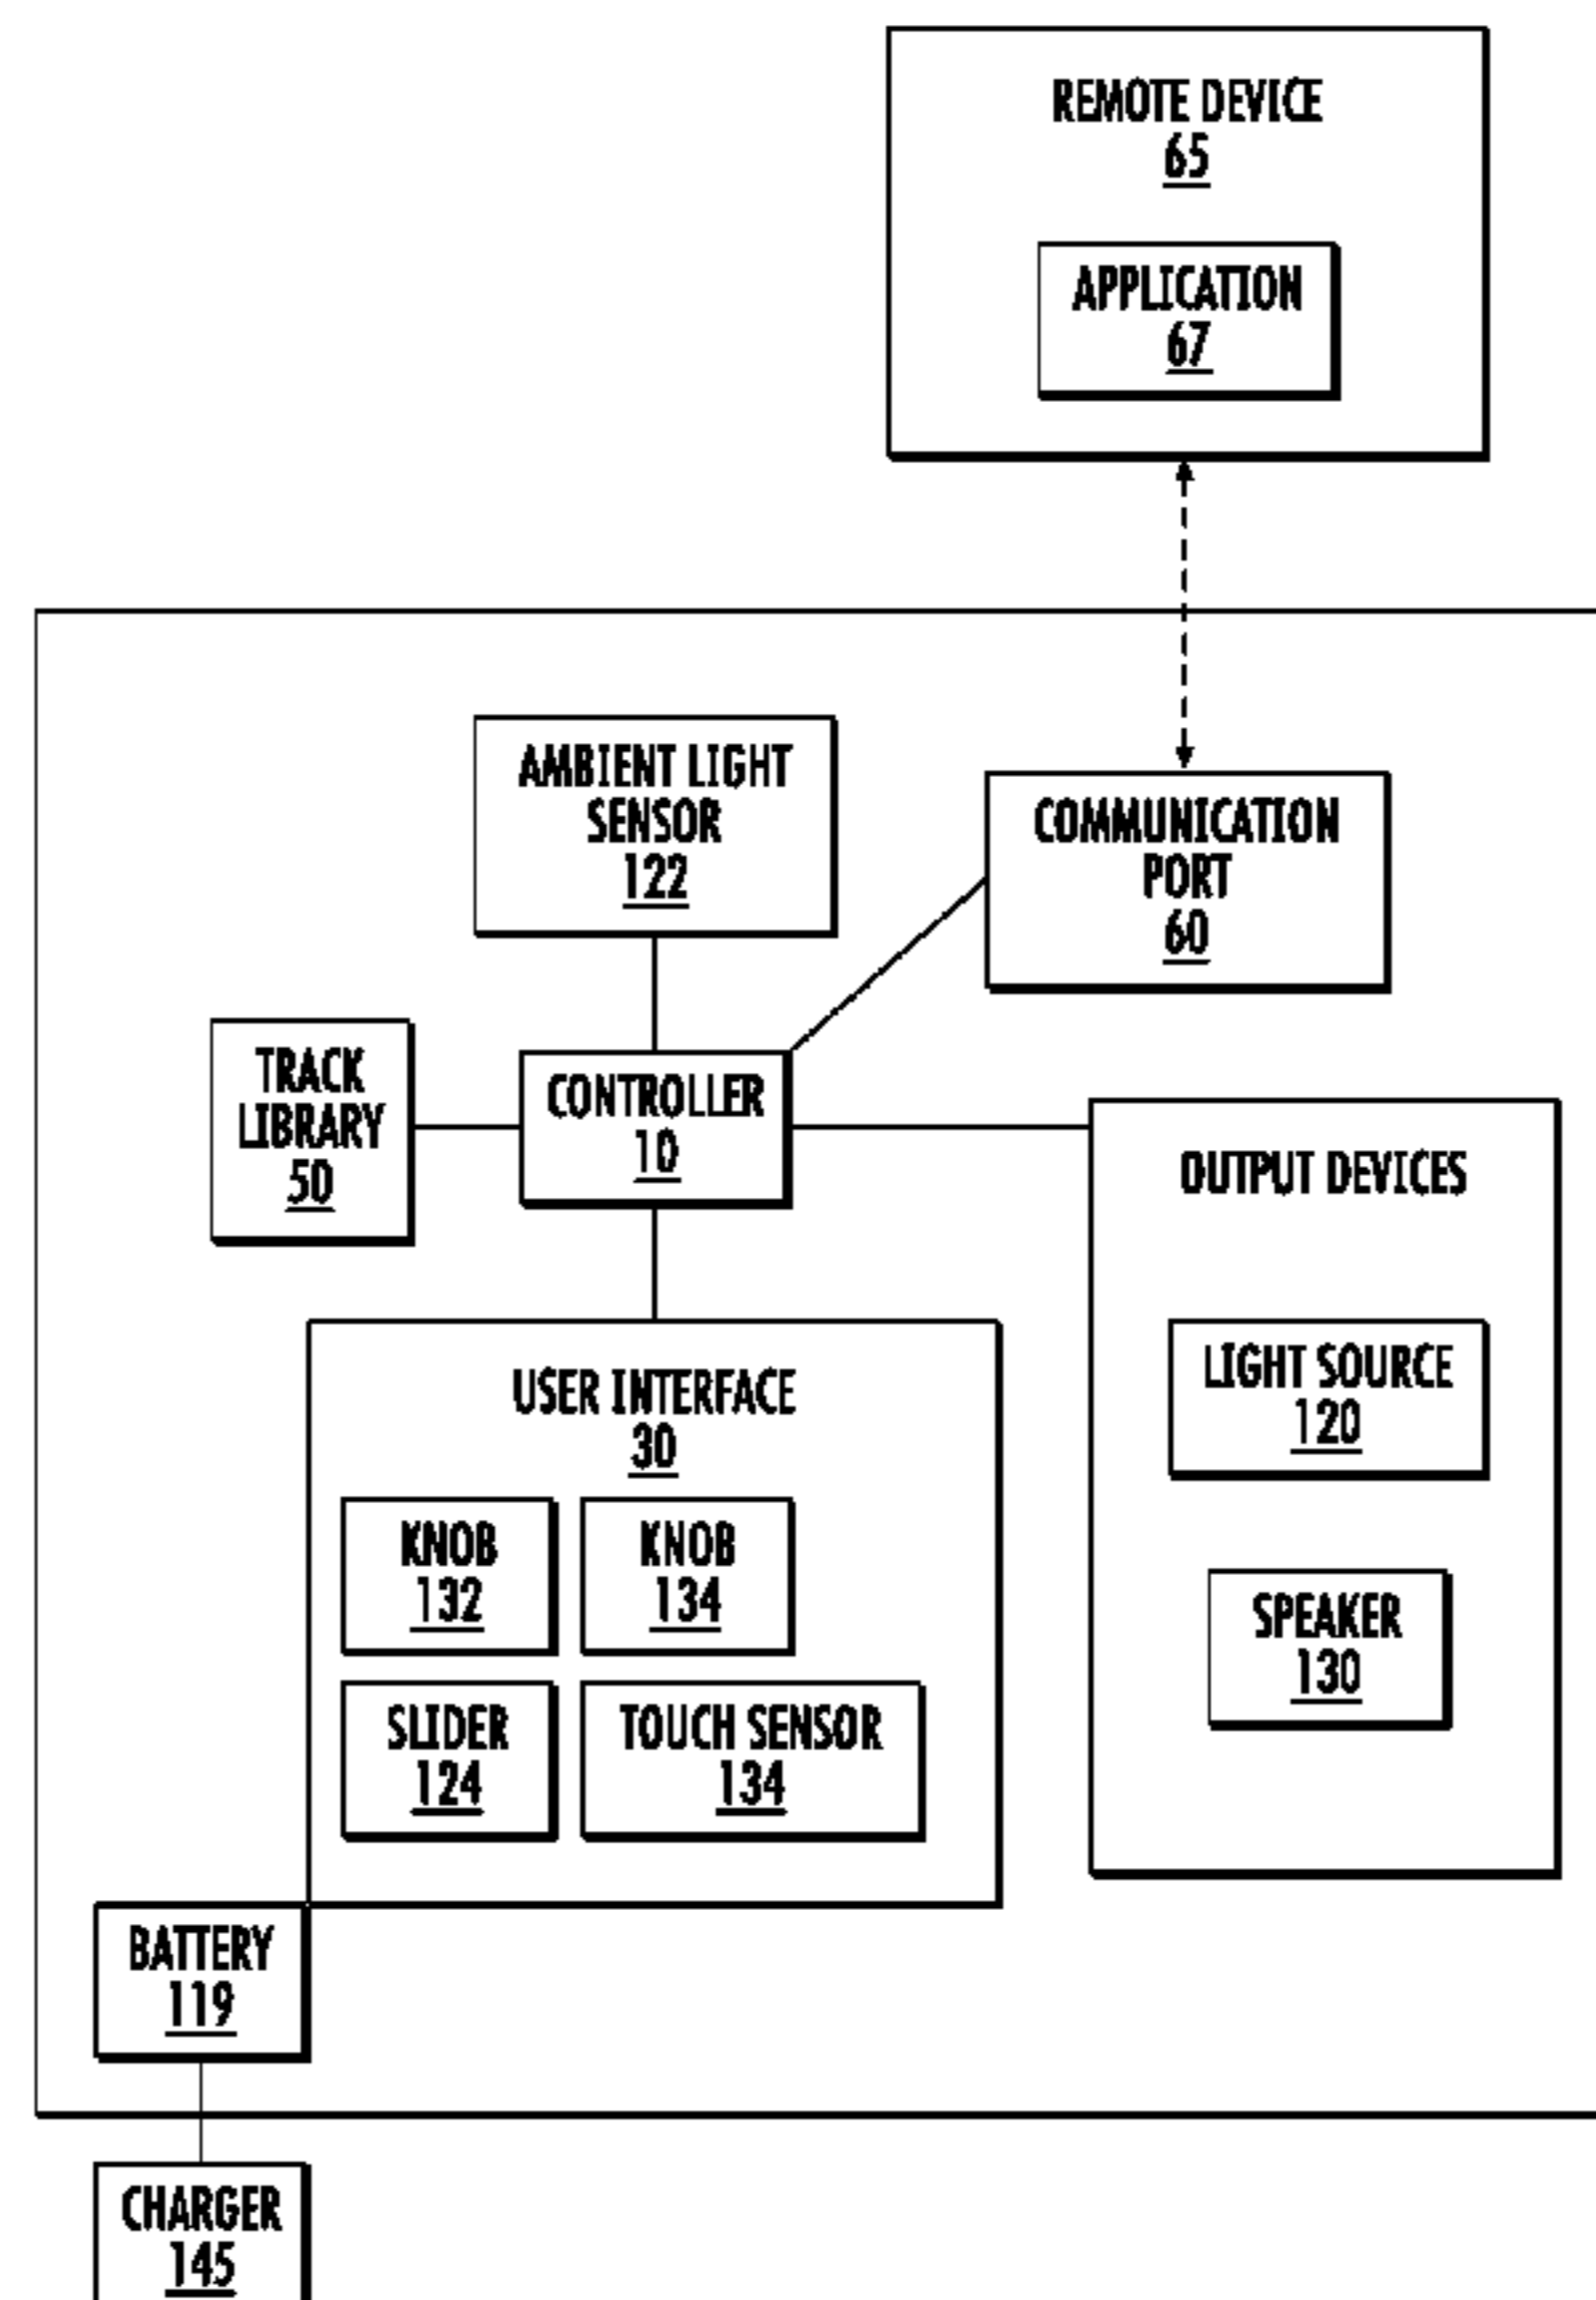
REMOTE DEVICE
65

APPLICATION
67

AMBIENT LIGHT SENSOR
122

COMMUNICATION PORT
60

TRACK LIBRARY
50

CONTROLLER
10

OUTPUT DEVICES

LIGHT SOURCE
120

SPEAKER
130

USER INTERFACE
30

KNOB
132

KNOB
134

SLIDER
124

TOUCH SENSOR
134

BATTERY
119

CHARGER
145